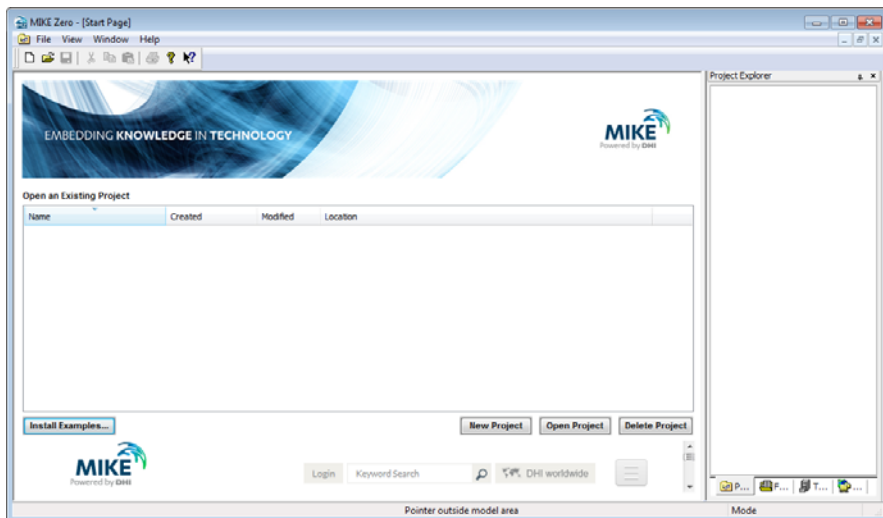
MIKE Zero - [Start Page]

File View Window Help

Project Explorer

EMBEDDING KNOWLEDGE IN TECHNOLOGY

MIKE
Powered by DHI

Open an Existing Project

| Name | Created | Modified | Location |
|---|---|---|---|

Install Examples...

New Project

Open Project

Delete Project

MIKE
Powered by DHI

Login

Keyword Search

DHI worldwide

P...

F...

T...

...

Pointer outside model area

Mode